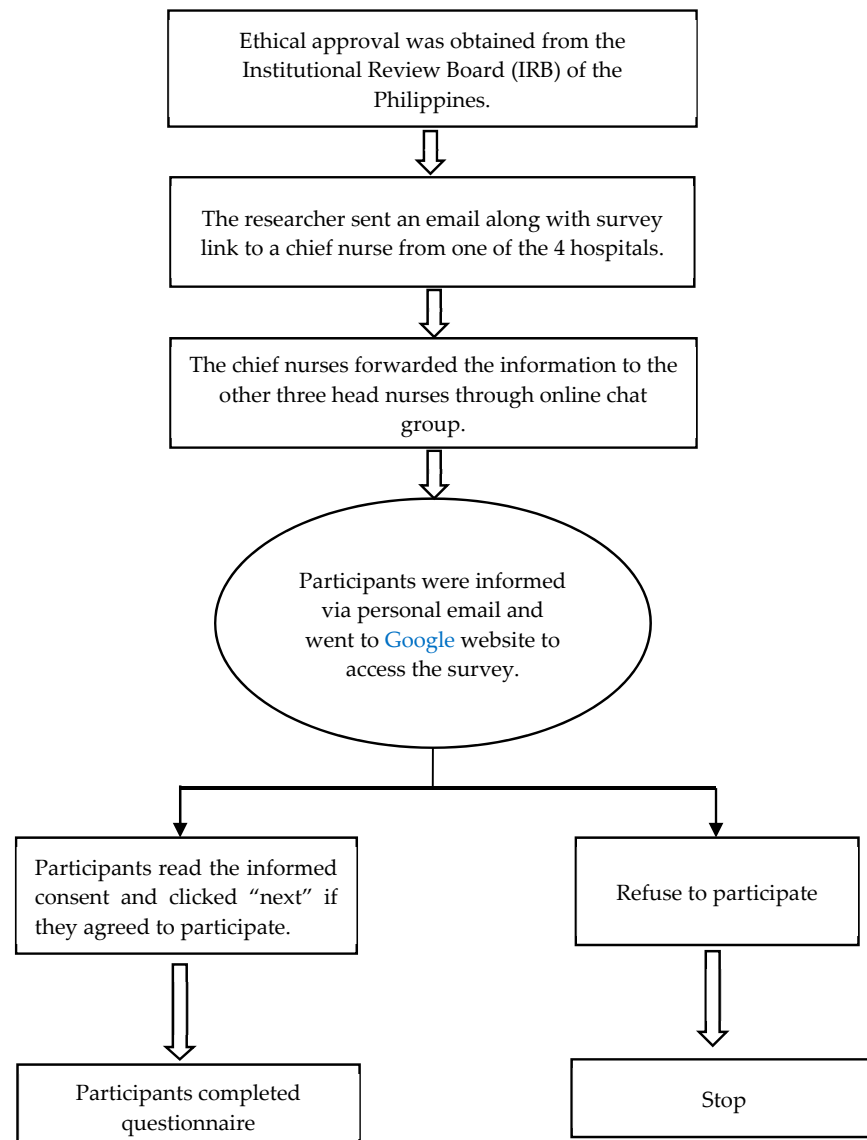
Ethical approval was obtained from the Institutional Review Board (IRB) of the Philippines.

The researcher sent an email along with survey link to a chief nurse from one of the 4 hospitals.

The chief nurses forwarded the information to the other three head nurses through online chat group.

Participants were informed via personal email and went to Google website to access the survey.

Participants read the informed consent and clicked "next" if they agreed to participate.

Refuse to participate

Participants completed questionnaire

Stop